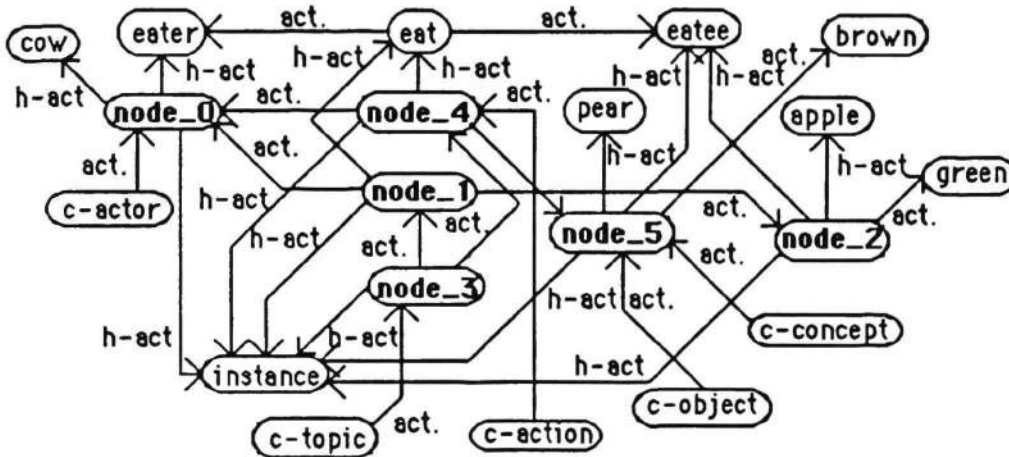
cow
eater
act.
eat
act.
eatee
brown
h-act
h-act
h-act
h-act
act.
h-act
h-act
node_0
act.
node_4
act.
pear
apple
act.
act.
h-act
h-act
green
c-actor
h-act
node_1
act.
act.
h-act
act.
node_5
node_2
act.
act.
node_3
h-act
act.
c-concept
h-act
h-act
instance
h-act
c-object
c-topic
act.
c-action